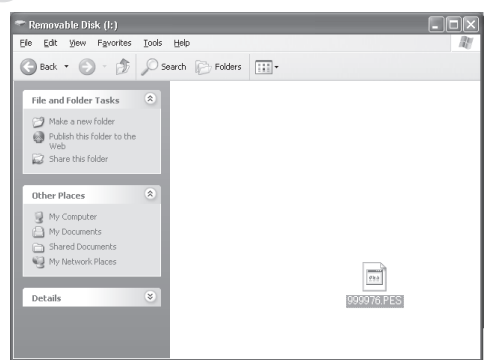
Removable Disk (I:)

File Edit View Favorites Tools Help

Back Search Folders

File and Folder Tasks

Make a new folder
Publish this folder to the Web
Share this folder

Other Places

My Computer
My Documents
Shared Documents
My Network Places

Details

999976.PES